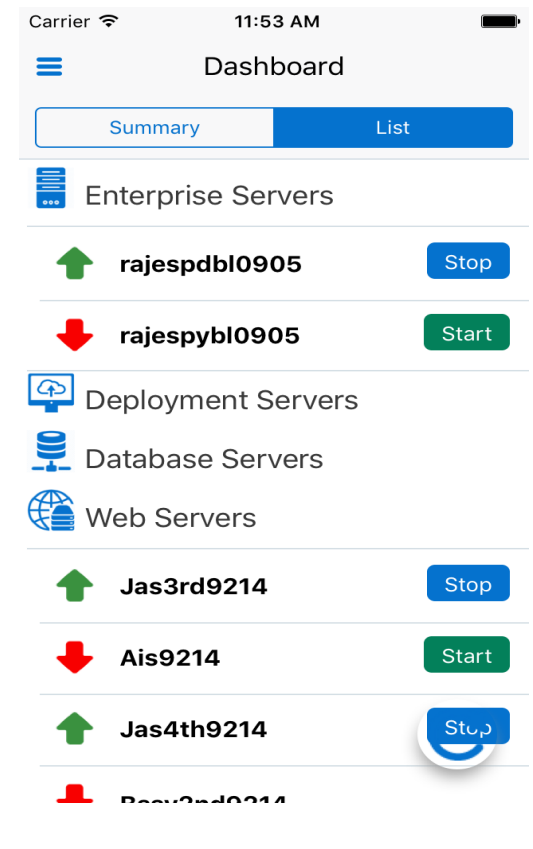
Carrier 11:53 AM

Dashboard

Summary | List

Enterprise Servers

rajespdbl0905 Stop

rajespybl0905 Start

Deployment Servers

Database Servers

Web Servers

Jas3rd9214 Stop

Ais9214 Start

Jas4th9214 Stop

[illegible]